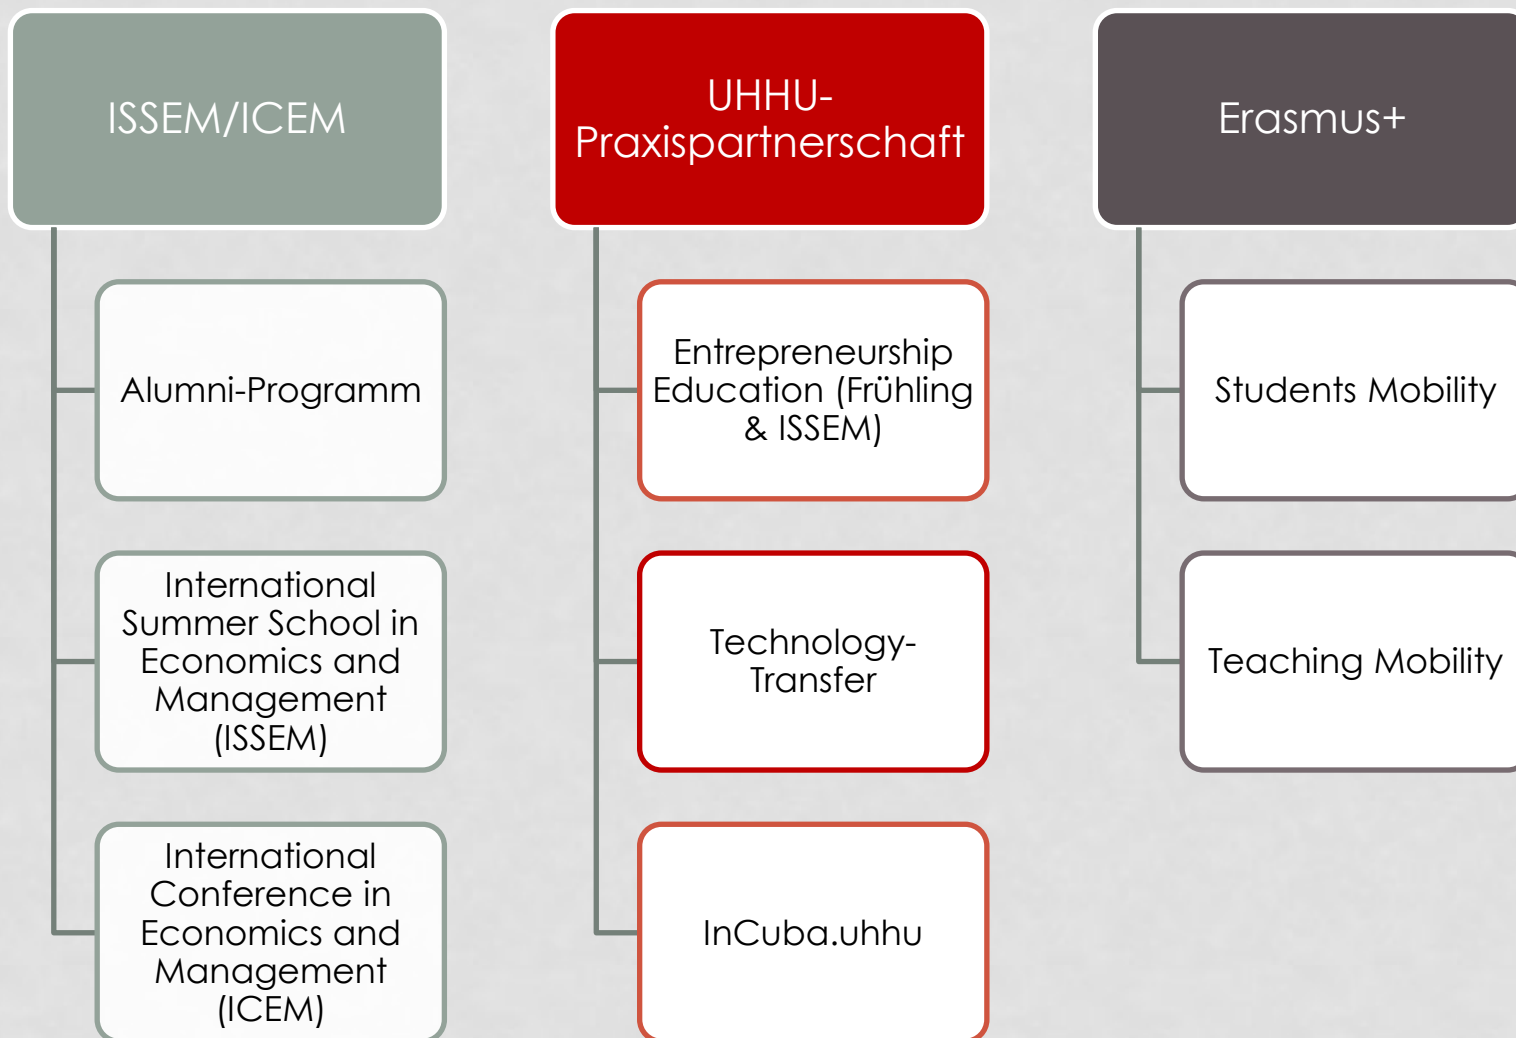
ISSEM/ICEM

Alumni-Programm

International Summer School in Economics and Management (ISSEM)

International Conference in Economics and Management (ICEM)

UHHU-Praxispartnerschaft

Entrepreneurship Education (Frühling & ISSEM)

Technology-Transfer

InCuba.uhhu

Erasmus+

Students Mobility

Teaching Mobility